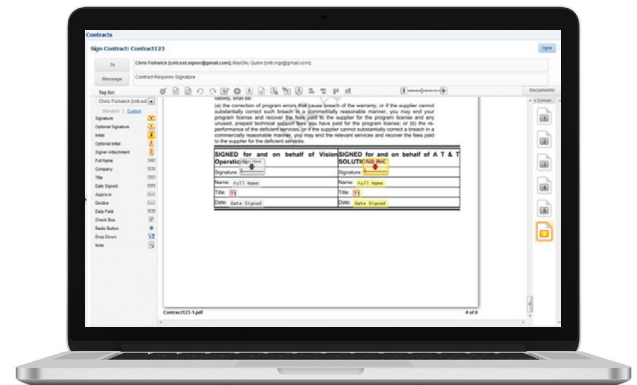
Contracts

Sign Contract: Contract123

Sign

To

Chris Fishwick [cnit.ext.signer@gmail.com]; MaoChu Quinn [cnit.mgr@gmail.com];

Message

Contract Requires Signature

Tag for:

Chris Fishwick [cnit.ext

Standard | Custom

Signature

Optional Signature

Initial

Optional Initial

Signer Attachment

Full Name

Company

Title

Date Signed

Approve

Decline

Data Field

Check Box

Radio Button

Drop Down

Note

liability, shall be:

(a) the correction of program errors that cause breach of the warranty, or if the supplier cannot substantially correct such breach in a commercially reasonable manner, you may end your program license and recover the fees paid to the supplier for the program license and any unused, prepaid technical support fees you have paid for the program license; or (b) the re-performance of the deficient services, or if the supplier cannot substantially correct a breach in a commercially reasonable manner, you may end the relevant services and recover the fees paid to the supplier for the deficient services.

| SIGNED for and on behalf of Vision Operations | SIGNED for and on behalf of A T & T SOLUTIONS INC |
|---|---|
| Signature: | Signature: |
| Name: Full Name | Name: Full Name |
| Title: | Title: |
| Date: Date Signed | Date: Date Signed |

Contract123-1.pdf

6 of 6

Documents